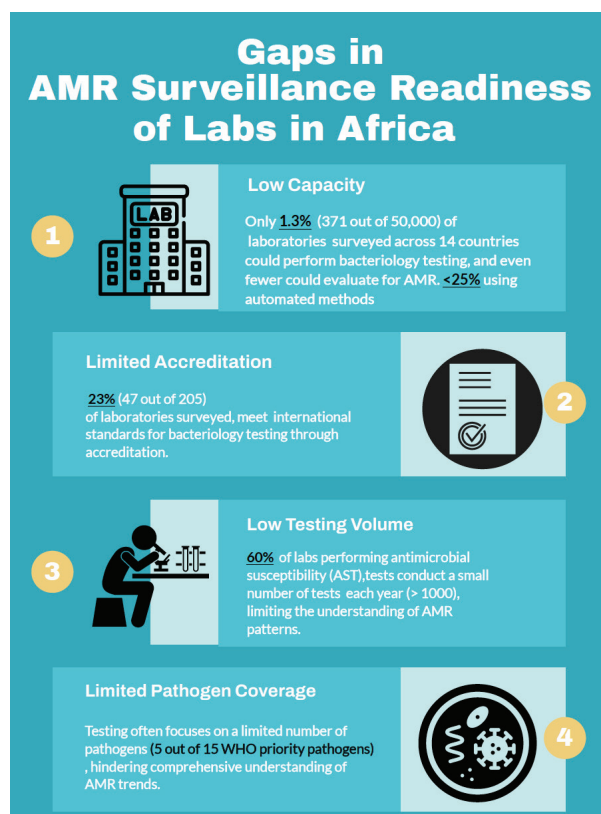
Gaps in AMR Surveillance Readiness of Labs in Africa

1

LAB

Low Capacity

Only 1.3% (371 out of 50,000) of laboratories surveyed across 14 countries could perform bacteriology testing, and even fewer could evaluate for AMR. <25% using automated methods

Limited Accreditation

23% (47 out of 205) of laboratories surveyed, meet international standards for bacteriology testing through accreditation.

2

3

Low Testing Volume

60% of labs performing antimicrobial susceptibility (AST),tests conduct a small number of tests each year (> 1000), limiting the understanding of AMR patterns.

Limited Pathogen Coverage

Testing often focuses on a limited number of pathogens (5 out of 15 WHO priority pathogens) , hindering comprehensive understanding of AMR trends.

4